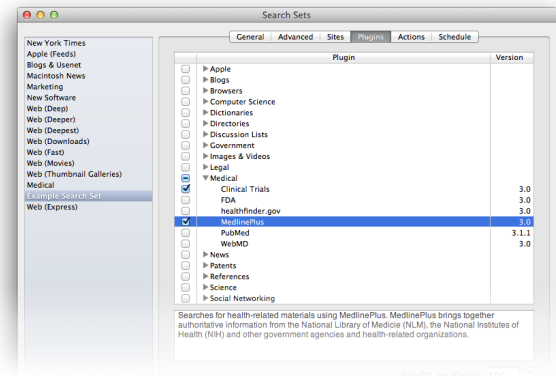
Search Sets

New York Times
Apple (Feeds)
Blogs & Usenet
Macintosh News
Marketing
New Software
Web (Deep)
Web (Deeper)
Web (Deepest)
Web (Downloads)
Web (Fast)
Web (Movies)
Web (Thumbnail Galleries)
Medical
Example Search Set
Web (Express)

General | Advanced | Sites | Plugins | Actions | Schedule

| | Plugin | Version |
|---|---|---|
| | Apple | |
| | Blogs | |
| | Browsers | |
| | Computer Science | |
| | Dictionaries | |
| | Directories | |
| | Discussion Lists | |
| | Government | |
| | Images & Videos | |
| | Legal | |
| | Medical | |
| | Clinical Trials | 3.0 |
| | FDA | 3.0 |
| | healthfinder.gov | 3.0 |
| | MedlinePlus | 3.0 |
| | PubMed | 3.1.1 |
| | WebMD | 3.0 |
| | News | |
| | Patents | |
| | References | |
| | Science | |
| | Social Networking | |

Searches for health-related materials using MedlinePlus. MedlinePlus brings together authoritative information from the National Library of Medicie (NLM), the National Institutes of Health (NIH) and other government agencies and health-related organizations.